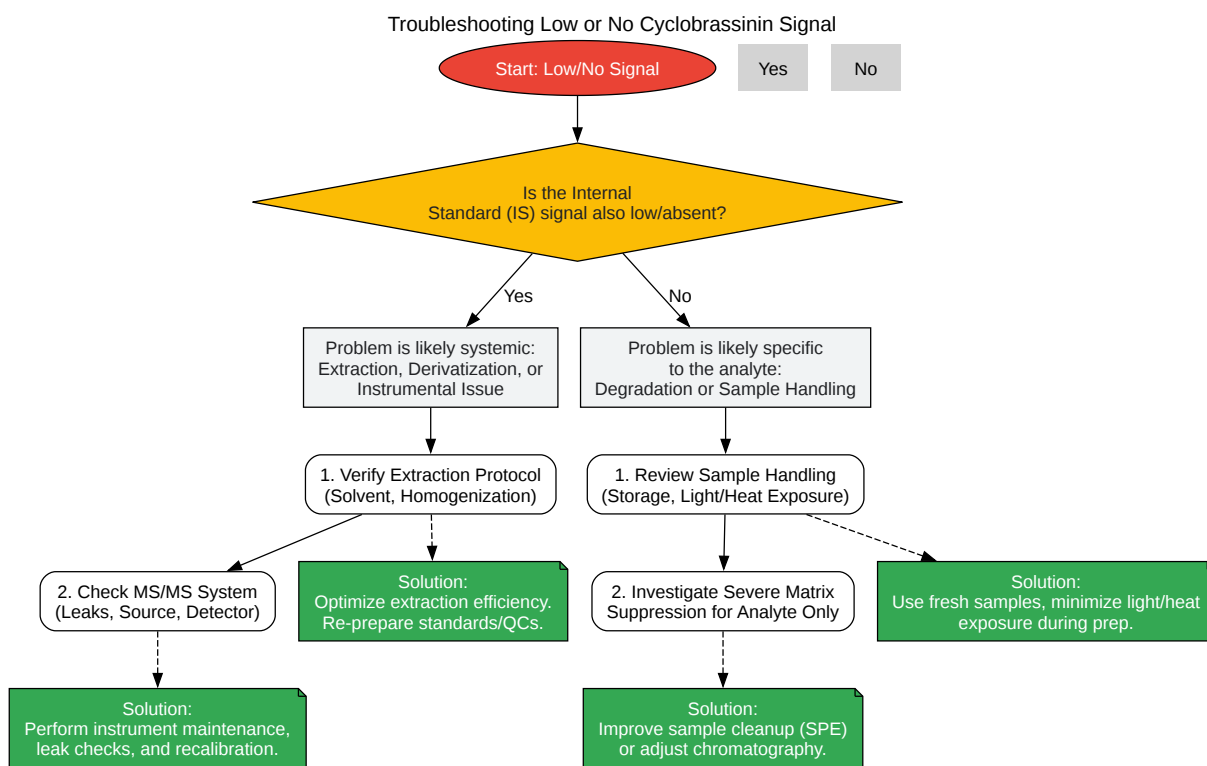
Troubleshooting Low or No Cyclobrassinin Signal

Start: Low/No Signal

Yes

No

Is the Internal Standard (IS) signal also low/absent?

Yes

No

Problem is likely systemic: Extraction, Derivatization, or Instrumental Issue

Problem is likely specific to the analyte: Degradation or Sample Handling

1. Verify Extraction Protocol (Solvent, Homogenization)

1. Review Sample Handling (Storage, Light/Heat Exposure)

2. Check MS/MS System (Leaks, Source, Detector)

Solution: Optimize extraction efficiency. Re-prepare standards/QCs.

2. Investigate Severe Matrix Suppression for Analyte Only

Solution: Use fresh samples, minimize light/heat exposure during prep.

Solution: Perform instrument maintenance, leak checks, and recalibration.

Solution: Improve sample cleanup (SPE) or adjust chromatography.